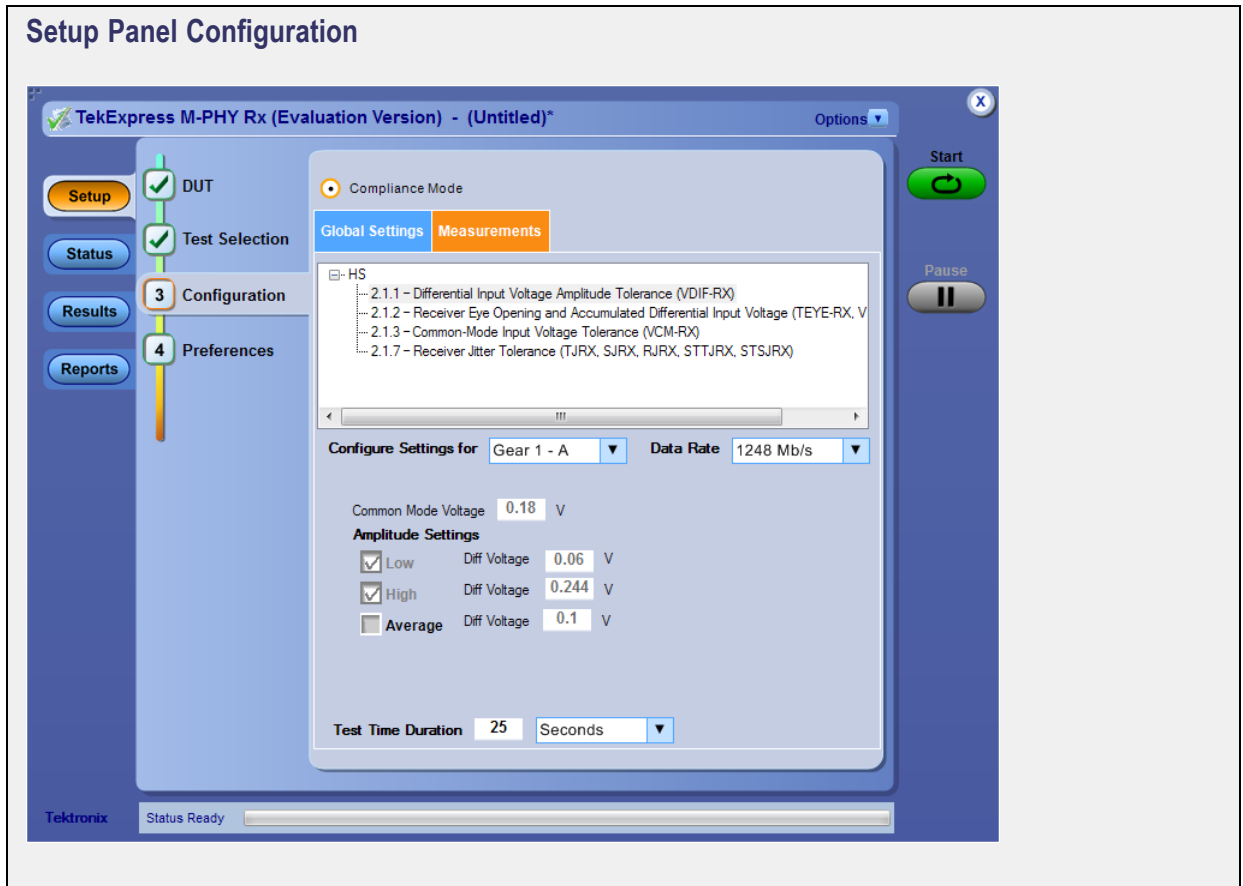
Setup Panel Configuration

TekExpress M-PHY Rx (Evaluation Version) - (Untitled)*

Options

Start

Pause

Setup

Status

Results

Reports

DUT

Test Selection

3 Configuration

4 Preferences

Compliance Mode

Global Settings

Measurements

HS
2.1.1 – Differential Input Voltage Amplitude Tolerance (VDIF-RX)
2.1.2 – Receiver Eye Opening and Accumulated Differential Input Voltage (TEYE-RX, V
2.1.3 – Common-Mode Input Voltage Tolerance (VCM-RX)
2.1.7 – Receiver Jitter Tolerance (TJRX, SJRX, RJRX, STTJRX, STSJRX)

Configure Settings for Gear 1 - A

Data Rate 1248 Mb/s

Common Mode Voltage 0.18 V

Amplitude Settings

Low Diff Voltage 0.06 V

High Diff Voltage 0.244 V

Average Diff Voltage 0.1 V

Test Time Duration 25 Seconds

Tektronix

Status Ready